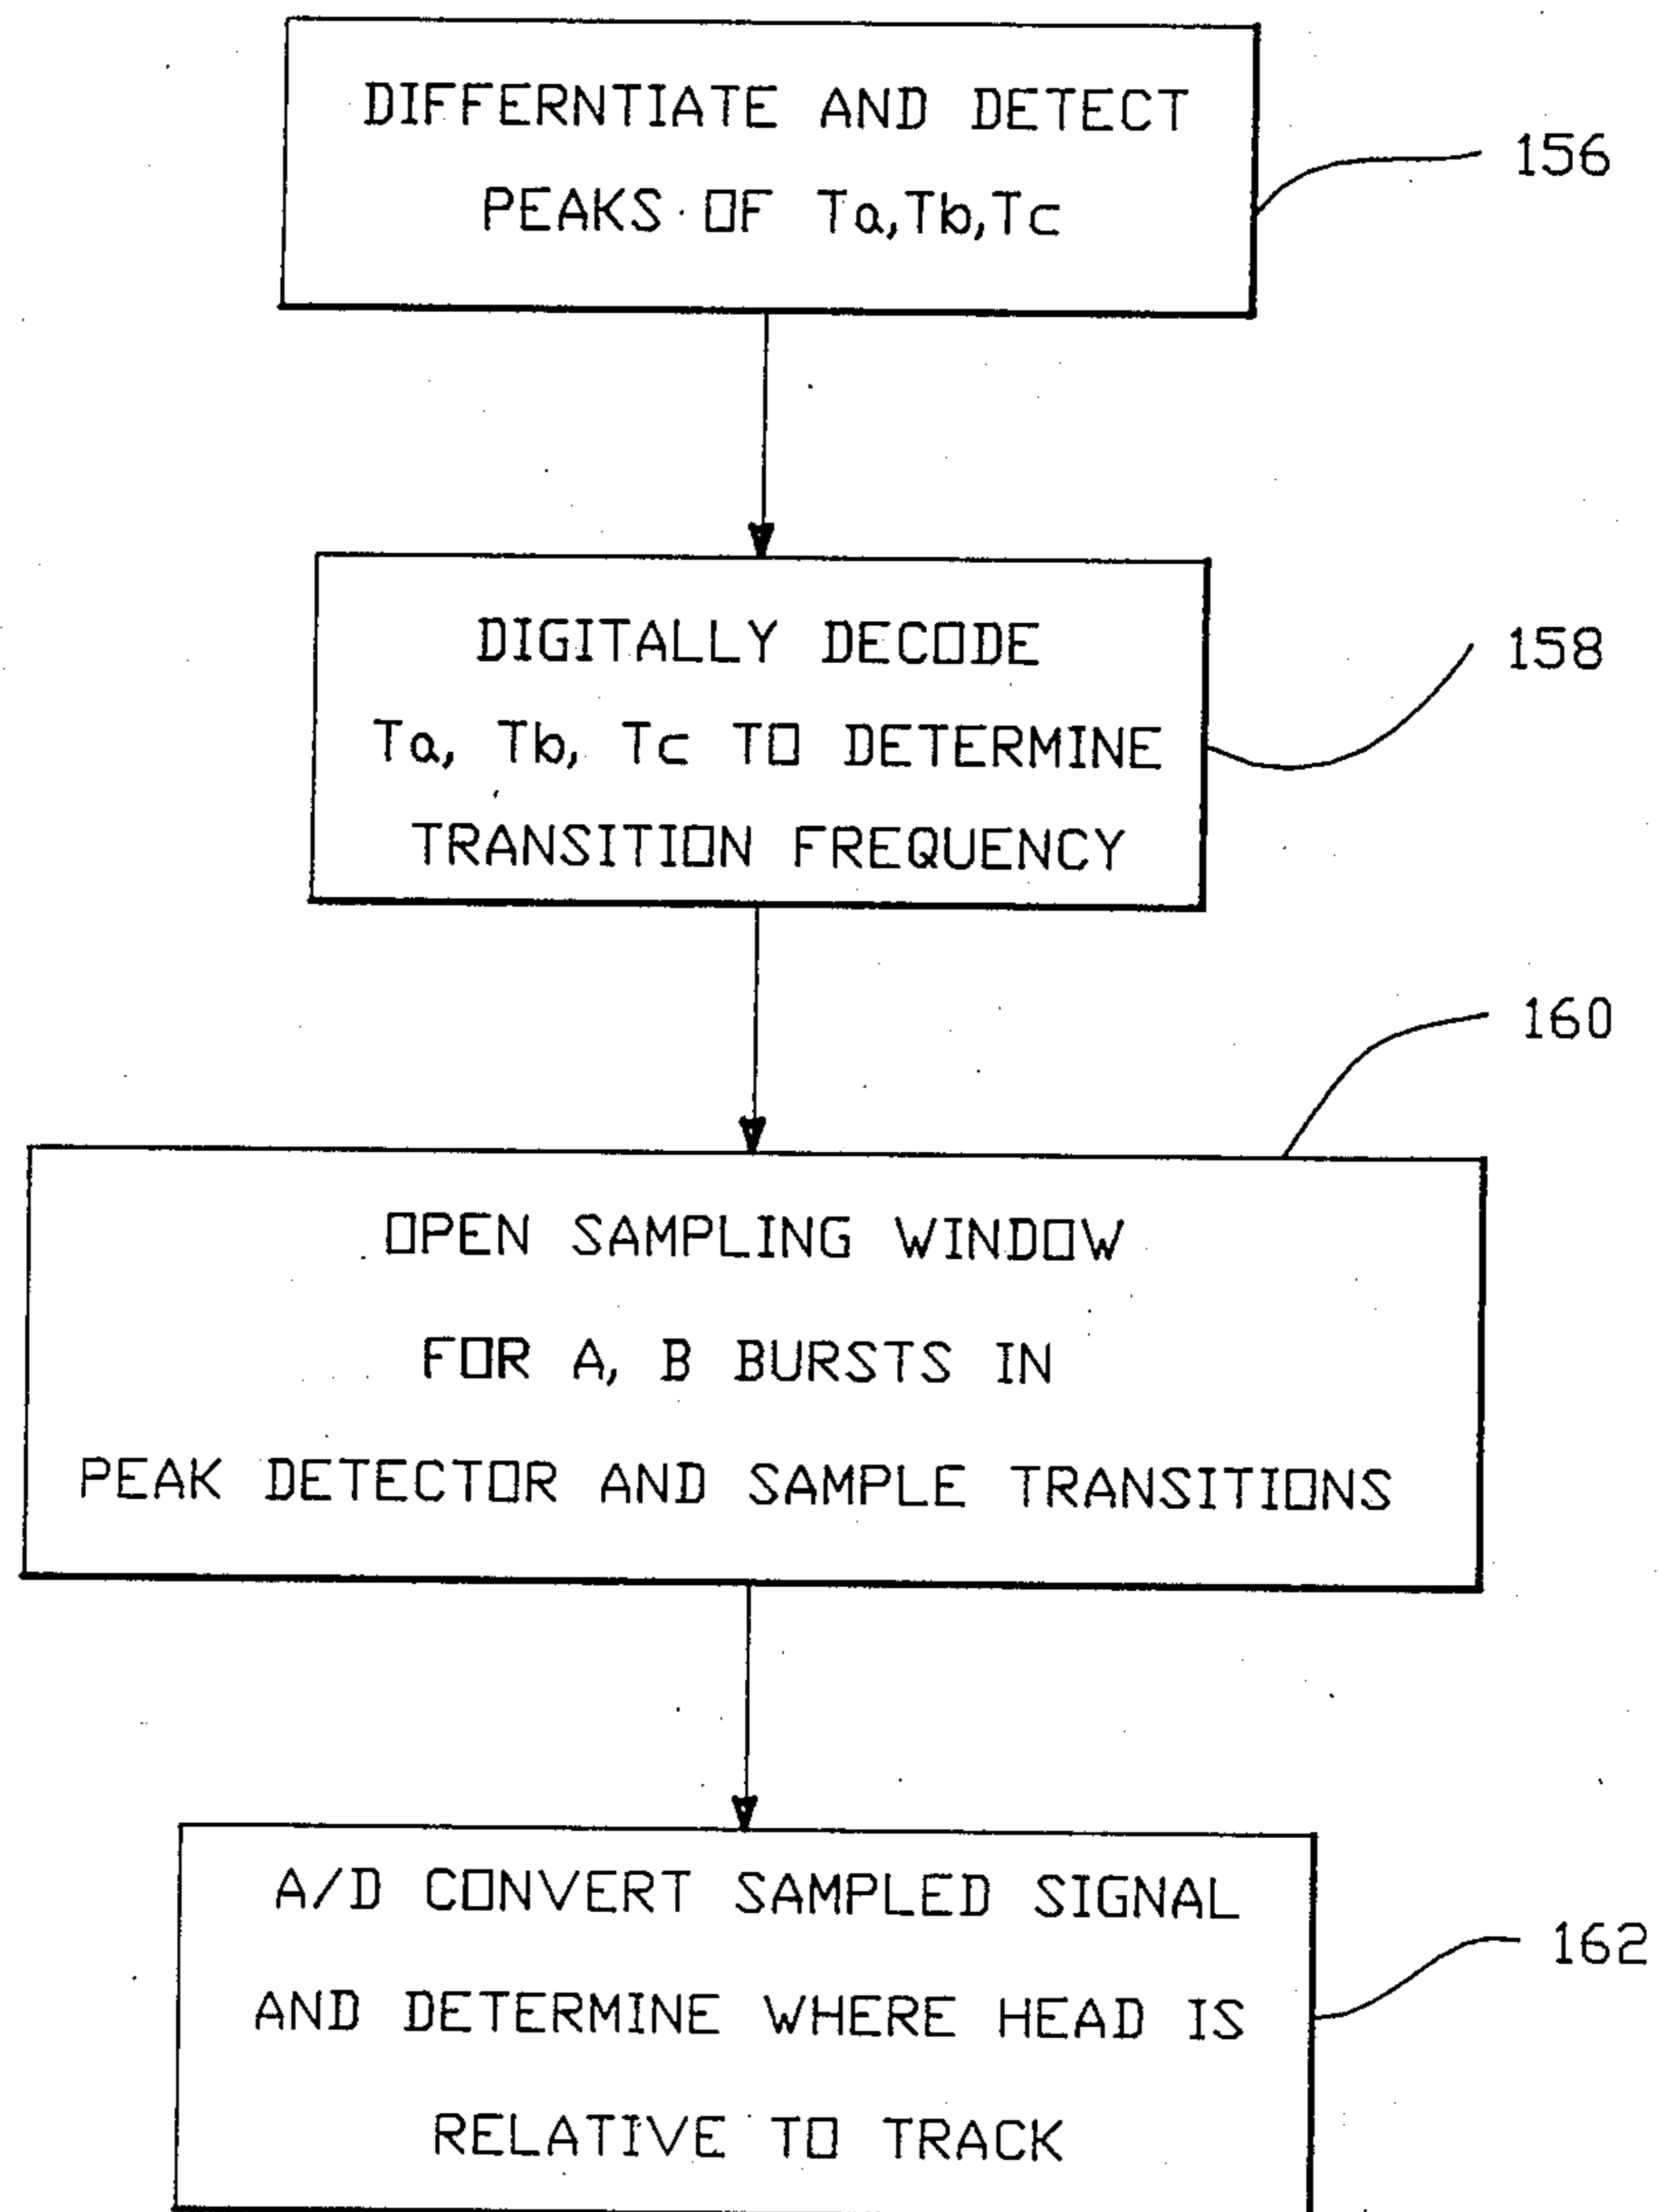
DIFFERNTIATE AND DETECT PEAKS OF Ta,Tb,Tc

156

DIGITALLY DECODE Ta, Tb, Tc TO DETERMINE TRANSITION FREQUENCY

158

160

OPEN SAMPLING WINDOW FOR A, B BURSTS IN PEAK DETECTOR AND SAMPLE TRANSITIONS

A/D CONVERT SAMPLED SIGNAL AND DETERMINE WHERE HEAD IS RELATIVE TO TRACK

162